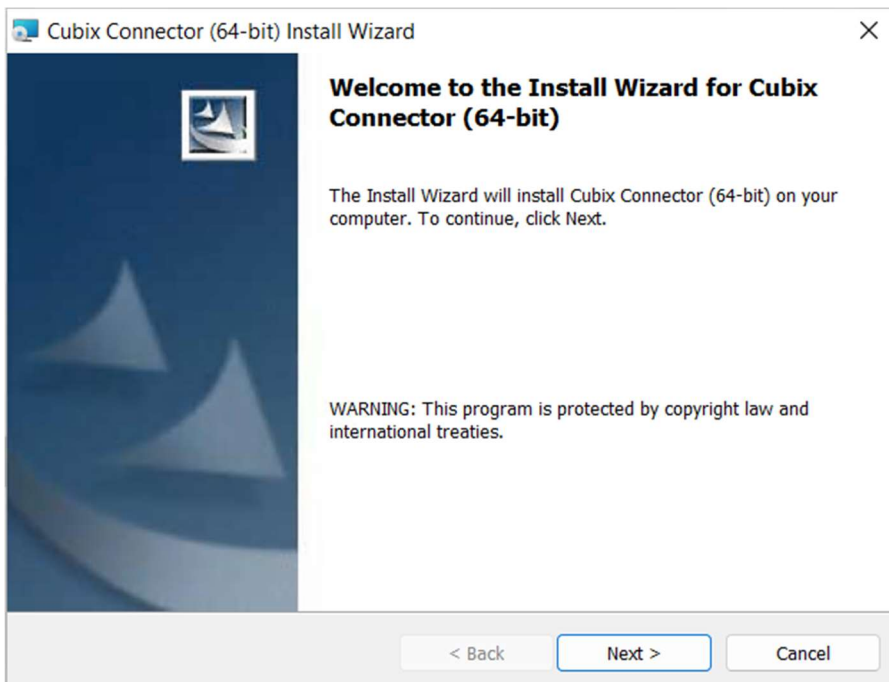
Cubix Connector (64-bit) Install Wizard

×

Welcome to the Install Wizard for Cubix Connector (64-bit)

The Install Wizard will install Cubix Connector (64-bit) on your computer. To continue, click Next.

WARNING: This program is protected by copyright law and international treaties.

< Back

Next >

Cancel